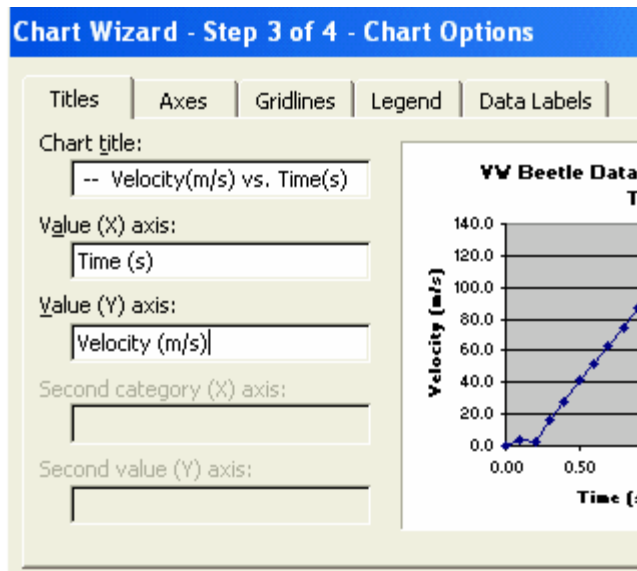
Chart Wizard - Step 3 of 4 - Chart Options

Titles | Axes | Gridlines | Legend | Data Labels

Chart title:
-- Velocity(m/s) vs. Time(s)

Value (X) axis:
Time (s)

Value (Y) axis:
Velocity (m/s)

Second category (X) axis:

Second value (Y) axis:

VW Beetle Data
T

Velocity (m/s)

140.0
120.0
100.0
80.0
60.0
40.0
20.0
0.0

0.00
0.50

Time (s